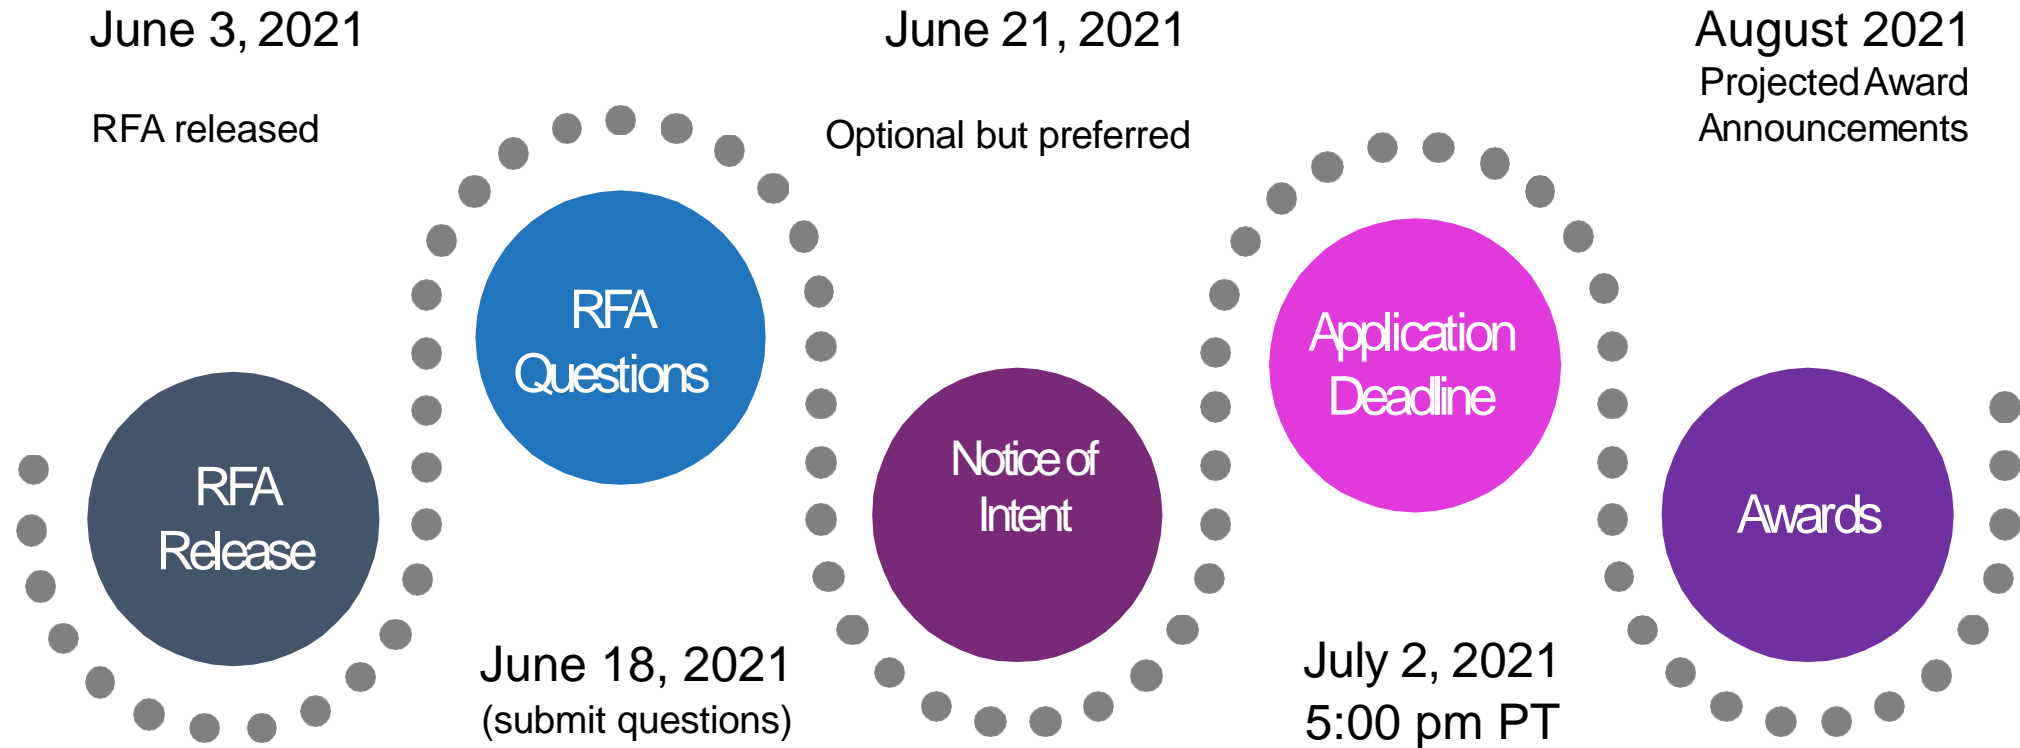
June 3, 2021

RFA released

RFA Release

RFA Questions

June 18, 2021
(submit questions)

June 21, 2021

Optional but preferred

Notice of Intent

Application Deadline

July 2, 2021
5:00 pm PT

August 2021
Projected Award Announcements

Awards